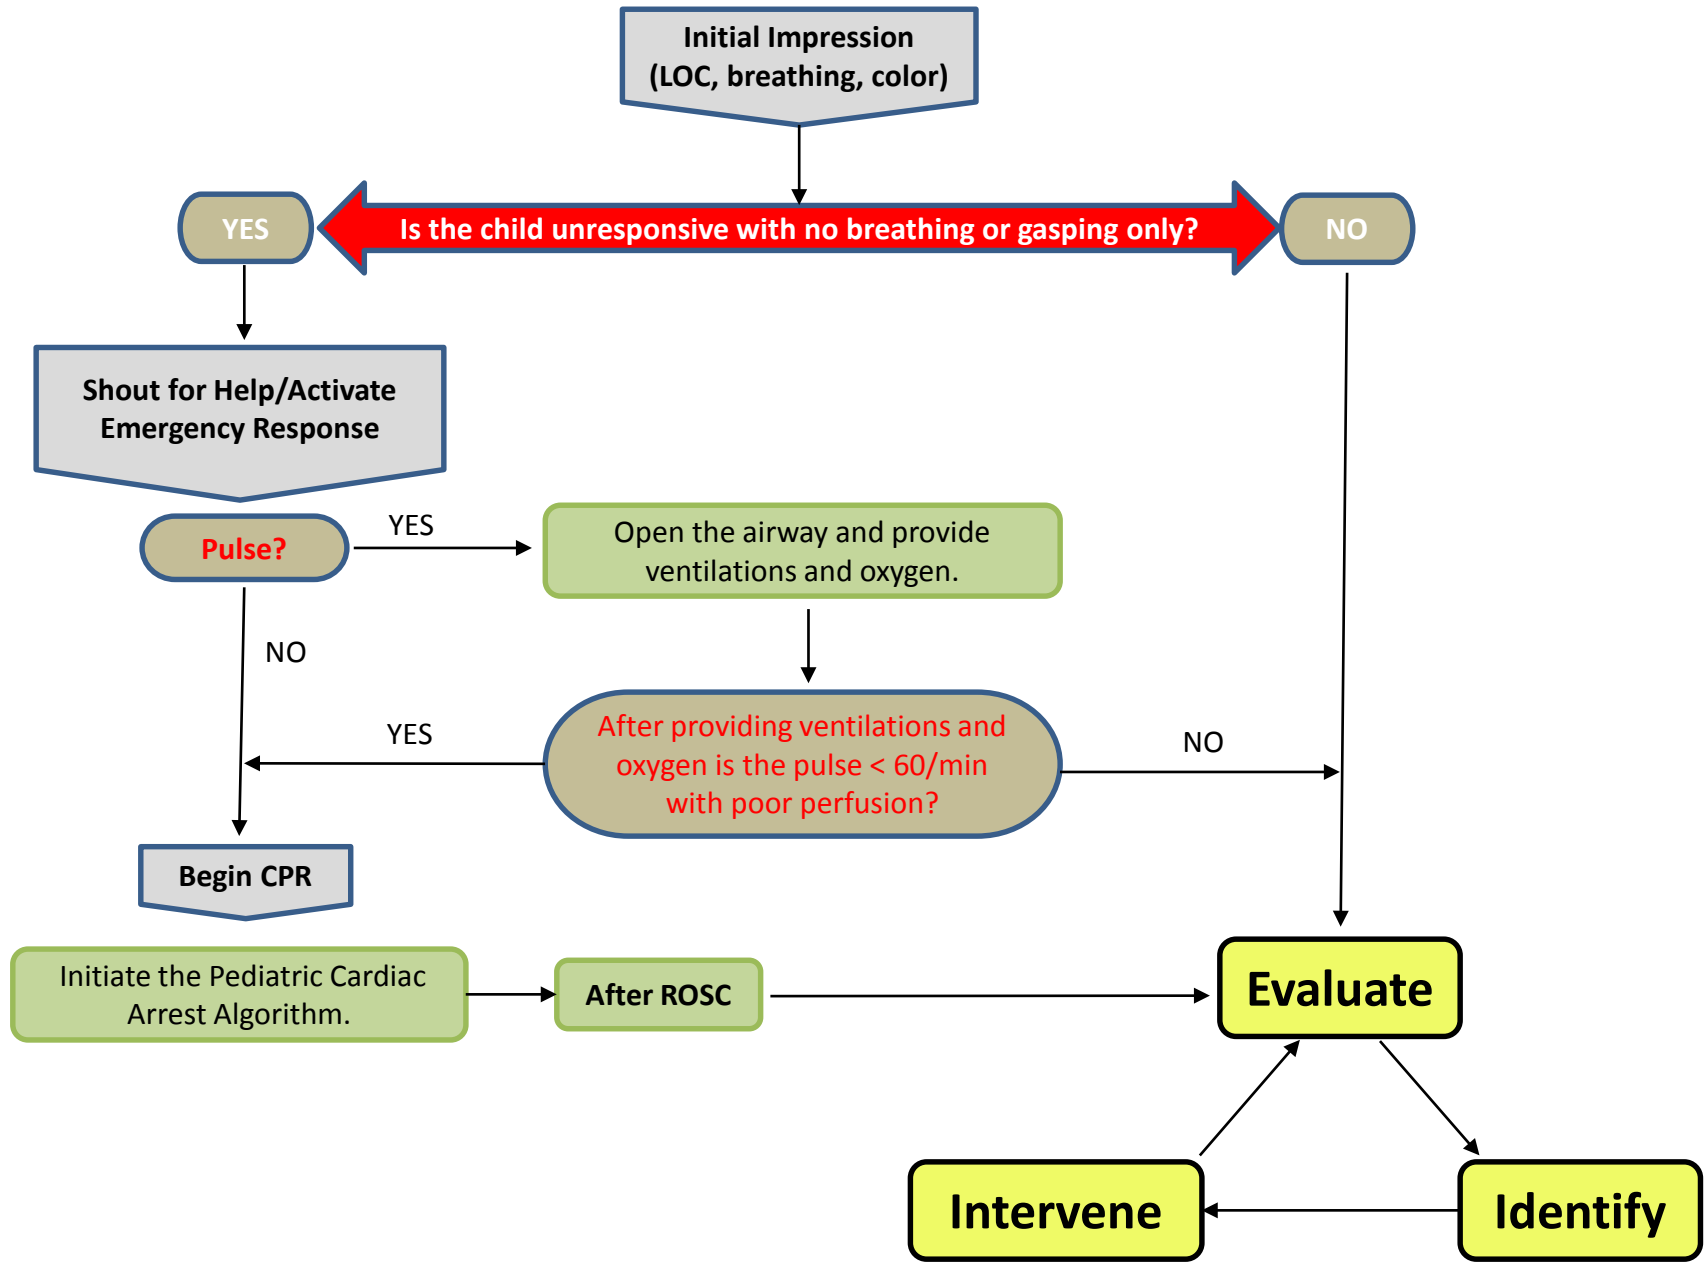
Initial Impression
(LOC, breathing, color)

YES

Is the child unresponsive with no breathing or gasping only?

NO

Shout for Help/Activate Emergency Response

Pulse?

YES

Open the airway and provide ventilations and oxygen.

NO

YES

After providing ventilations and oxygen is the pulse < 60/min with poor perfusion?

NO

Begin CPR

Initiate the Pediatric Cardiac Arrest Algorithm.

After ROSC

Evaluate

Intervene

Identify